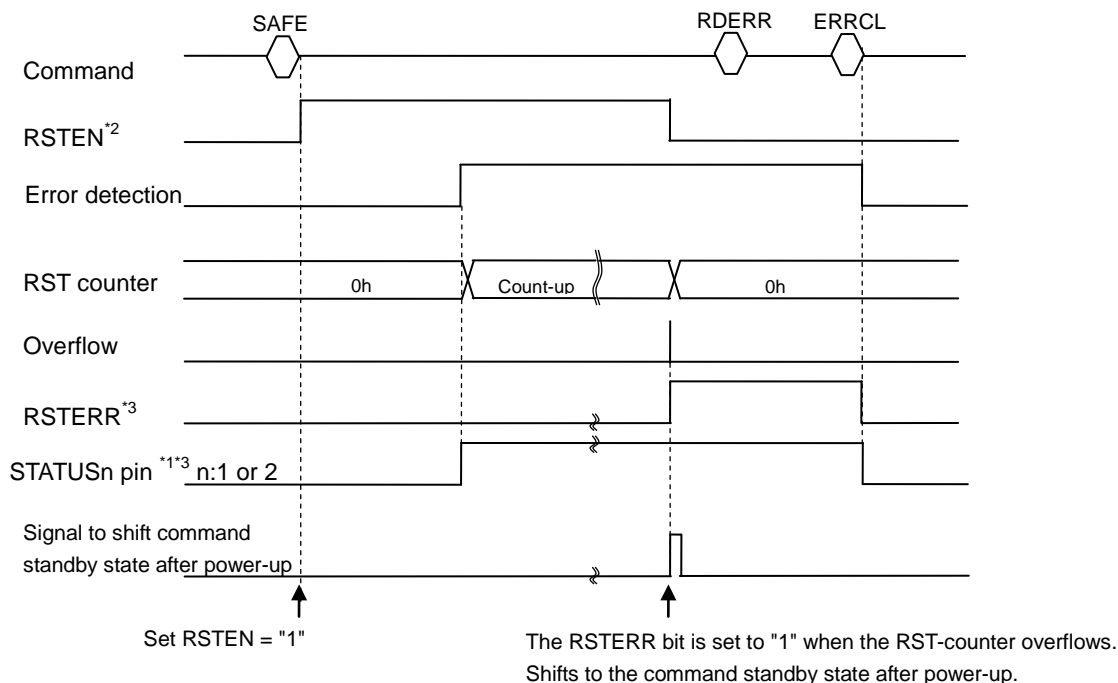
SAFE RDERR ERRCL

Command

RSTEN$^{*2}$

Error detection

RST counter 0h Count-up 0h

Overflow

RSTERR$^{*3}$

STATUSn pin $^{*1*3}$ n:1 or 2

Signal to shift command standby state after power-up

Set RSTEN = "1"

The RSTERR bit is set to "1" when the RST-counter overflows.
Shifts to the command standby state after power-up.